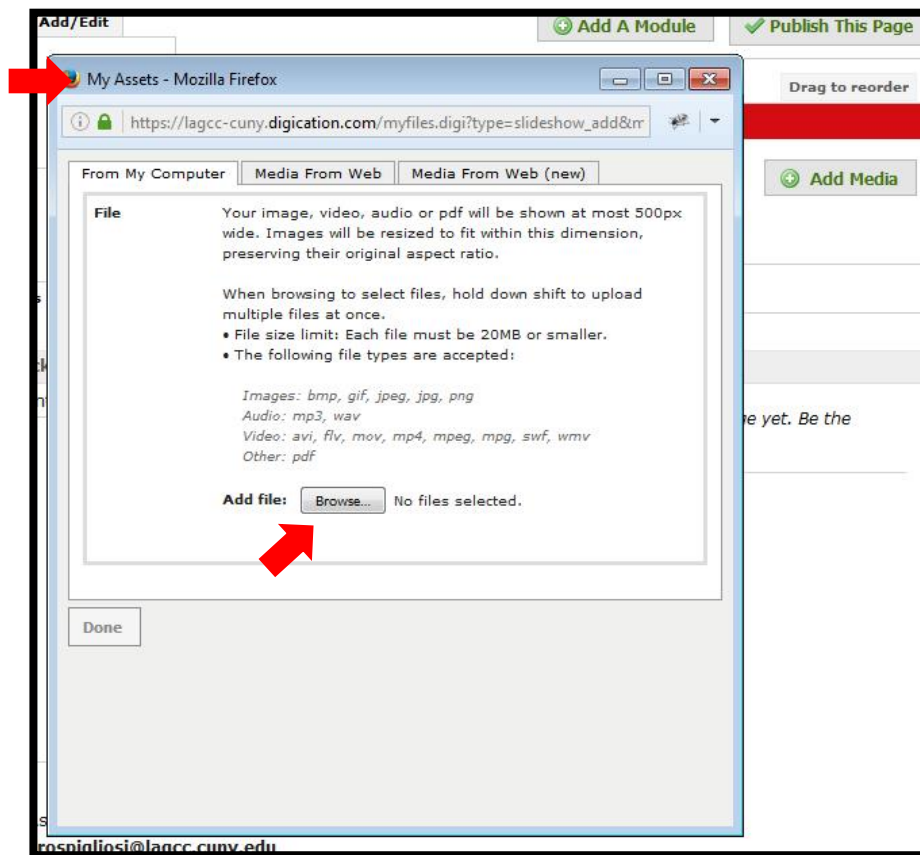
Add/Edit

Add A Module

Publish This Page

My Assets - Mozilla Firefox

https://lagcc-cuny.digication.com/myfiles.digi?type=slideshow_add&m

Drag to reorder

From My Computer | Media From Web | Media From Web (new)

Add Media

File

Your image, video, audio or pdf will be shown at most 500px wide. Images will be resized to fit within this dimension, preserving their original aspect ratio.

When browsing to select files, hold down shift to upload multiple files at once.
• File size limit: Each file must be 20MB or smaller.
• The following file types are accepted:

Images: bmp, gif, jpeg, jpg, png
Audio: mp3, wav
Video: avi, flv, mov, mp4, mpeg, mpg, swf, wmv
Other: pdf

Add file: Browse... No files selected.

e yet. Be the

Done

rospigliosi@lagcc.cuny.edu